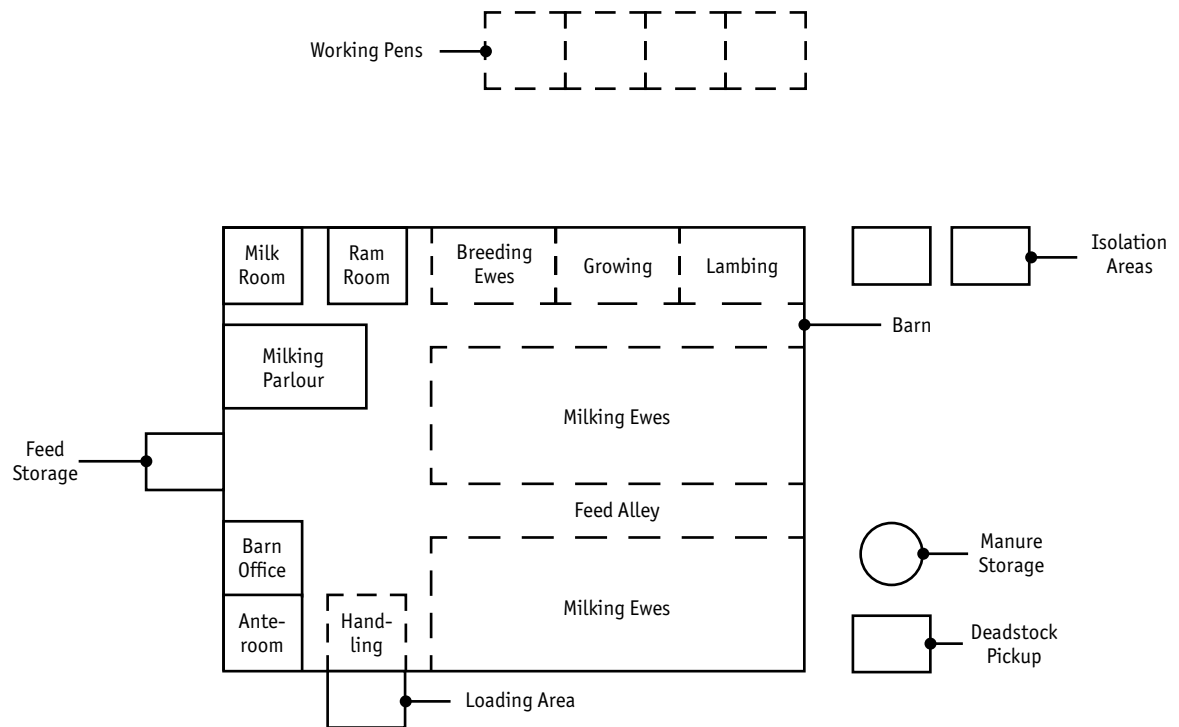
Working Pens

Milk Room

Ram Room

Breeding Ewes

Growing

Lambing

Isolation Areas

Barn

Milking Parlour

Milking Ewes

Feed Storage

Feed Alley

Barn Office

Manure Storage

Anteroom

Handling

Milking Ewes

Deadstock Pickup

Loading Area